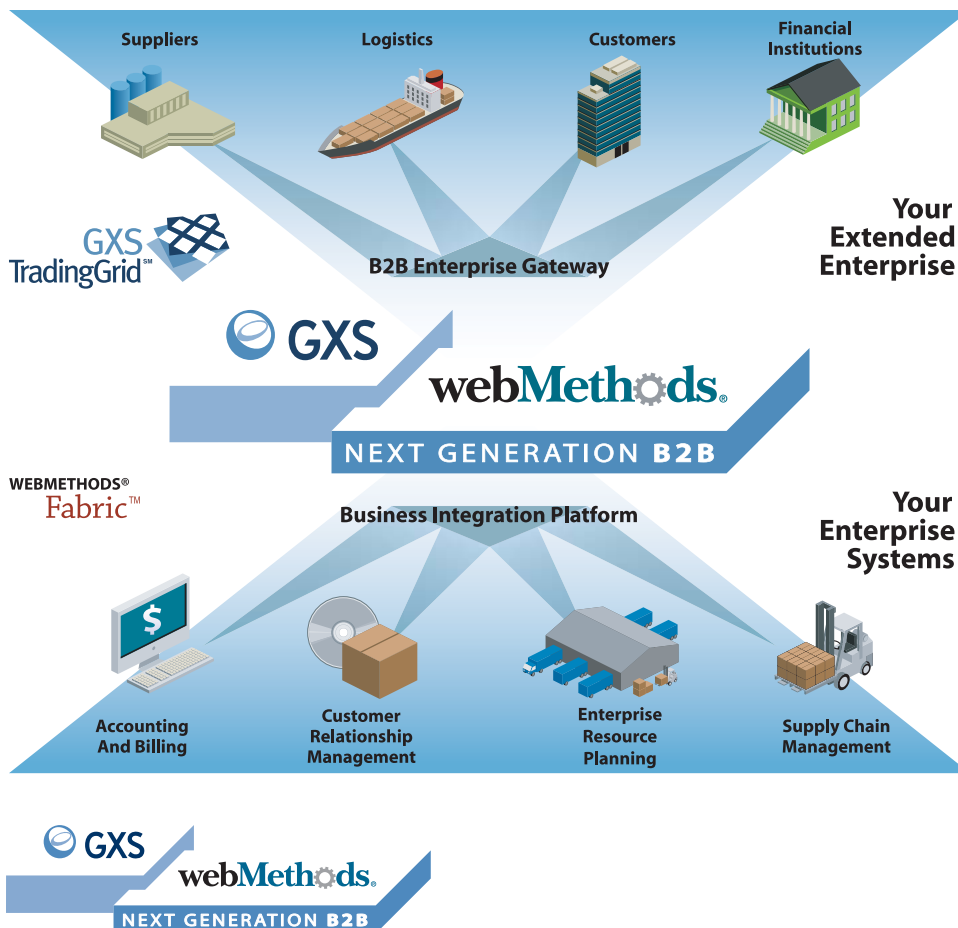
Suppliers

Logistics

Customers

Financial Institutions

Your Extended Enterprise

GXS TradingGrid℠

B2B Enterprise Gateway

GXS

webMethods®

NEXT GENERATION B2B

WEBMETHODS® Fabric™

Your Enterprise Systems

Business Integration Platform

$

Accounting And Billing

Customer Relationship Management

Enterprise Resource Planning

Supply Chain Management

GXS

webMethods®

NEXT GENERATION B2B